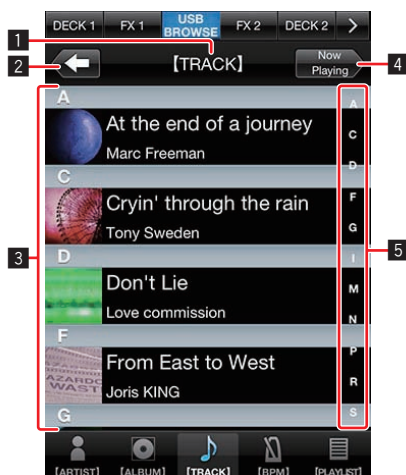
DECK 1 FX 1 USB BROWSE FX 2 DECK 2 >

1

2

[TRACK]

Now Playing

4

A

At the end of a journey
Marc Freeman

C

Cryin' through the rain
Tony Sweden

D

Don't Lie
Love commission

F

From East to West
Joris KING

G

3

5

A
C
D
F
G
I
M
N
P
R
S

[ARTIST] [ALBUM] [TRACK] [BPM] [PLAYLIST]